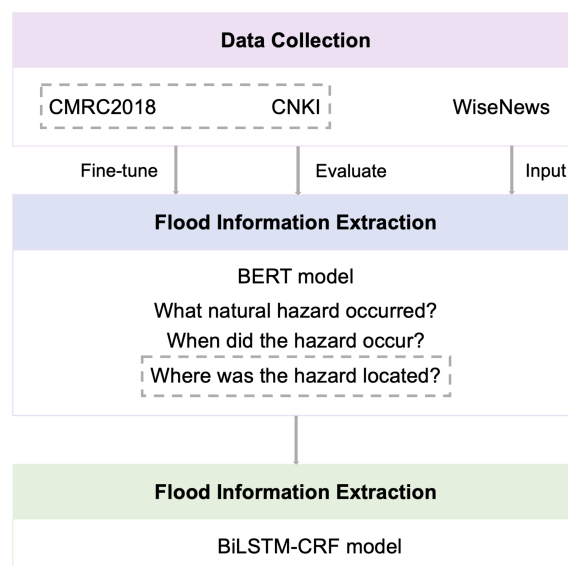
Data Collection

CMRC2018

CNKI

WiseNews

Fine-tune

Evaluate

Input

Flood Information Extraction

BERT model

What natural hazard occurred?

When did the hazard occur?

Where was the hazard located?

Flood Information Extraction

BiLSTM-CRF model